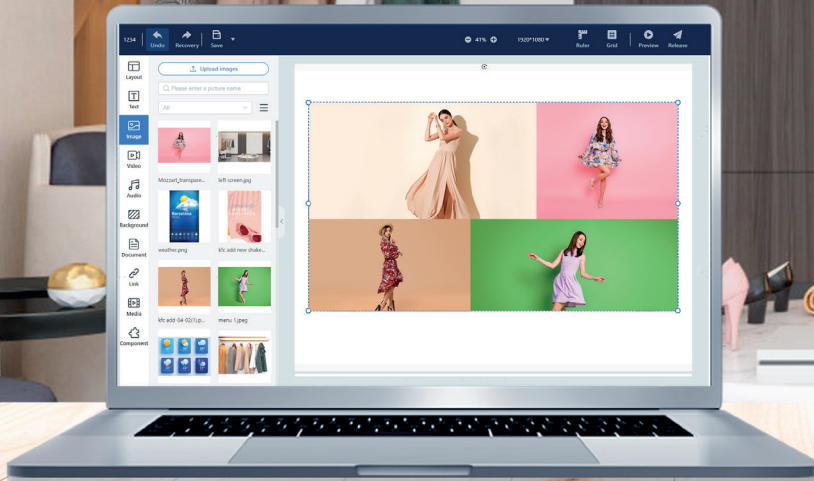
1234 Undo Recovery Save

41% 1920*1080

Ruler Grid Preview Release

Layout
Text
Image
Video
Audio
Background
Document
Link
Media
Component

Upload images

Please enter a picture name

All

Mozzart_transpare...
left screen.jpg
weather.png
kfc add new shake...
kfc add-04-02(1).p...
menu 1.jpeg